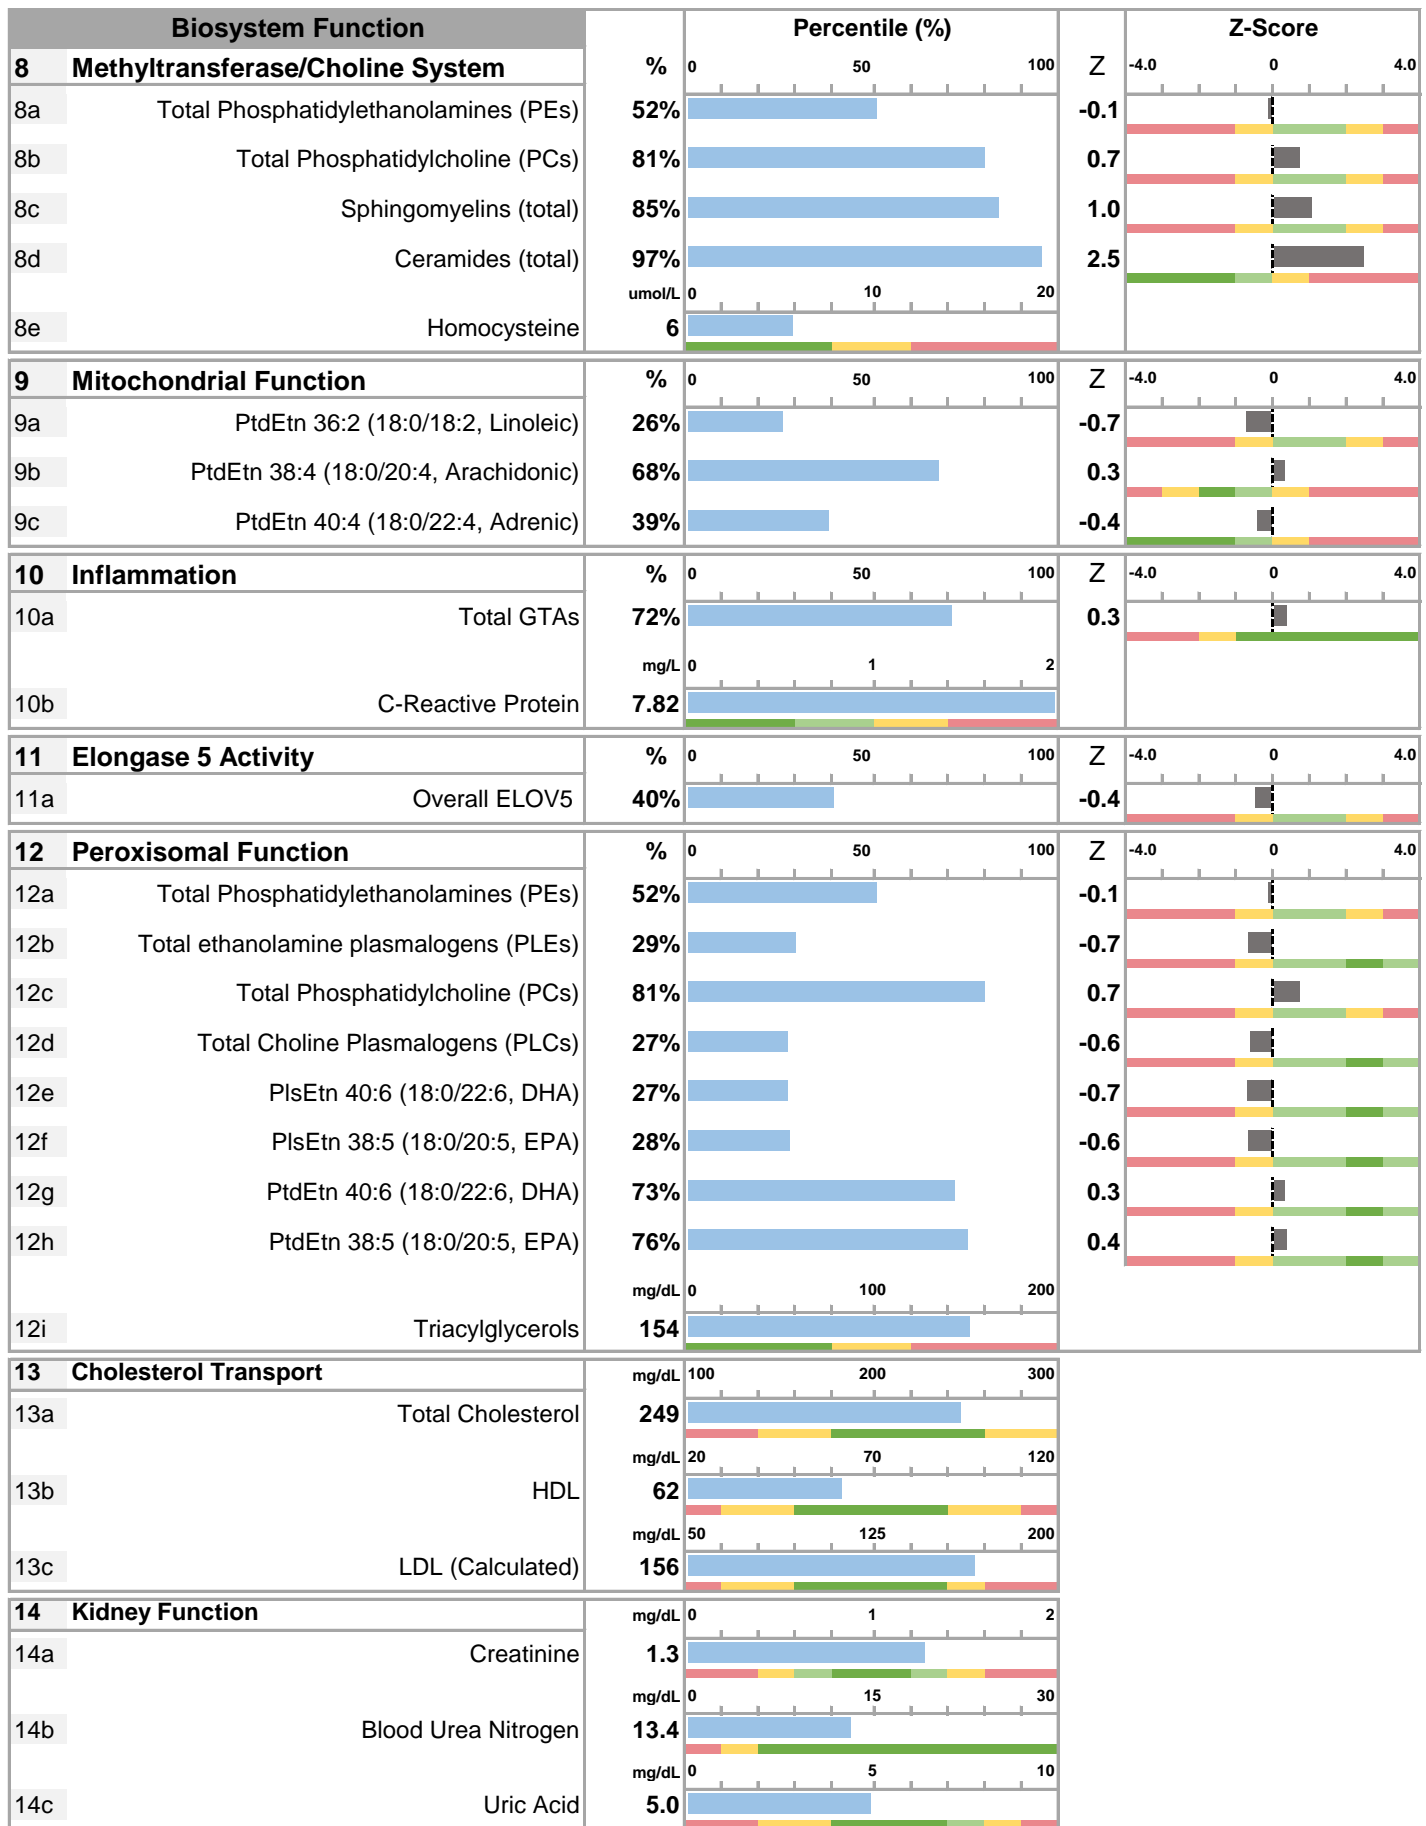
| Biosystem Function | | | Percentile (%) | | Z-Score |
|---|---|---|---|---|---|
| 8 | Methyltransferase/Choline System | % | 0 50 100 | Z | -4.0 0 4.0 |
| 8a | Total Phosphatidylethanolamines (PEs) | 52% | | -0.1 | |
| 8b | Total Phosphatidylcholine (PCs) | 81% | | 0.7 | |
| 8c | Sphingomyelins (total) | 85% | | 1.0 | |
| 8d | Ceramides (total) | 97% | | 2.5 | |
| | | umol/L | 0 10 20 | | |
| 8e | Homocysteine | 6 | | | |
| 9 | Mitochondrial Function | % | 0 50 100 | Z | -4.0 0 4.0 |
| 9a | PtdEtn 36:2 (18:0/18:2, Linoleic) | 26% | | -0.7 | |
| 9b | PtdEtn 38:4 (18:0/20:4, Arachidonic) | 68% | | 0.3 | |
| 9c | PtdEtn 40:4 (18:0/22:4, Adrenic) | 39% | | -0.4 | |
| 10 | Inflammation | % | 0 50 100 | Z | -4.0 0 4.0 |
| 10a | Total GTAs | 72% | | 0.3 | |
| | | mg/L | 0 1 2 | | |
| 10b | C-Reactive Protein | 7.82 | | | |
| 11 | Elongase 5 Activity | % | 0 50 100 | Z | -4.0 0 4.0 |
| 11a | Overall ELOV5 | 40% | | -0.4 | |
| 12 | Peroxisomal Function | % | 0 50 100 | Z | -4.0 0 4.0 |
| 12a | Total Phosphatidylethanolamines (PEs) | 52% | | -0.1 | |
| 12b | Total ethanolamine plasmalogens (PLEs) | 29% | | -0.7 | |
| 12c | Total Phosphatidylcholine (PCs) | 81% | | 0.7 | |
| 12d | Total Choline Plasmalogens (PLCs) | 27% | | -0.6 | |
| 12e | PlsEtn 40:6 (18:0/22:6, DHA) | 27% | | -0.7 | |
| 12f | PlsEtn 38:5 (18:0/20:5, EPA) | 28% | | -0.6 | |
| 12g | PtdEtn 40:6 (18:0/22:6, DHA) | 73% | | 0.3 | |
| 12h | PtdEtn 38:5 (18:0/20:5, EPA) | 76% | | 0.4 | |
| | | mg/dL | 0 100 200 | | |
| 12i | Triacylglycerols | 154 | | | |
| 13 | Cholesterol Transport | mg/dL | 100 200 300 | | |
| 13a | Total Cholesterol | 249 | | | |
| | | mg/dL | 20 70 120 | | |
| 13b | HDL | 62 | | | |
| | | mg/dL | 50 125 200 | | |
| 13c | LDL (Calculated) | 156 | | | |
| 14 | Kidney Function | mg/dL | 0 1 2 | | |
| 14a | Creatinine | 1.3 | | | |
| | | mg/dL | 0 15 30 | | |
| 14b | Blood Urea Nitrogen | 13.4 | | | |
| | | mg/dL | 0 5 10 | | |
| 14c | Uric Acid | 5.0 | | | |